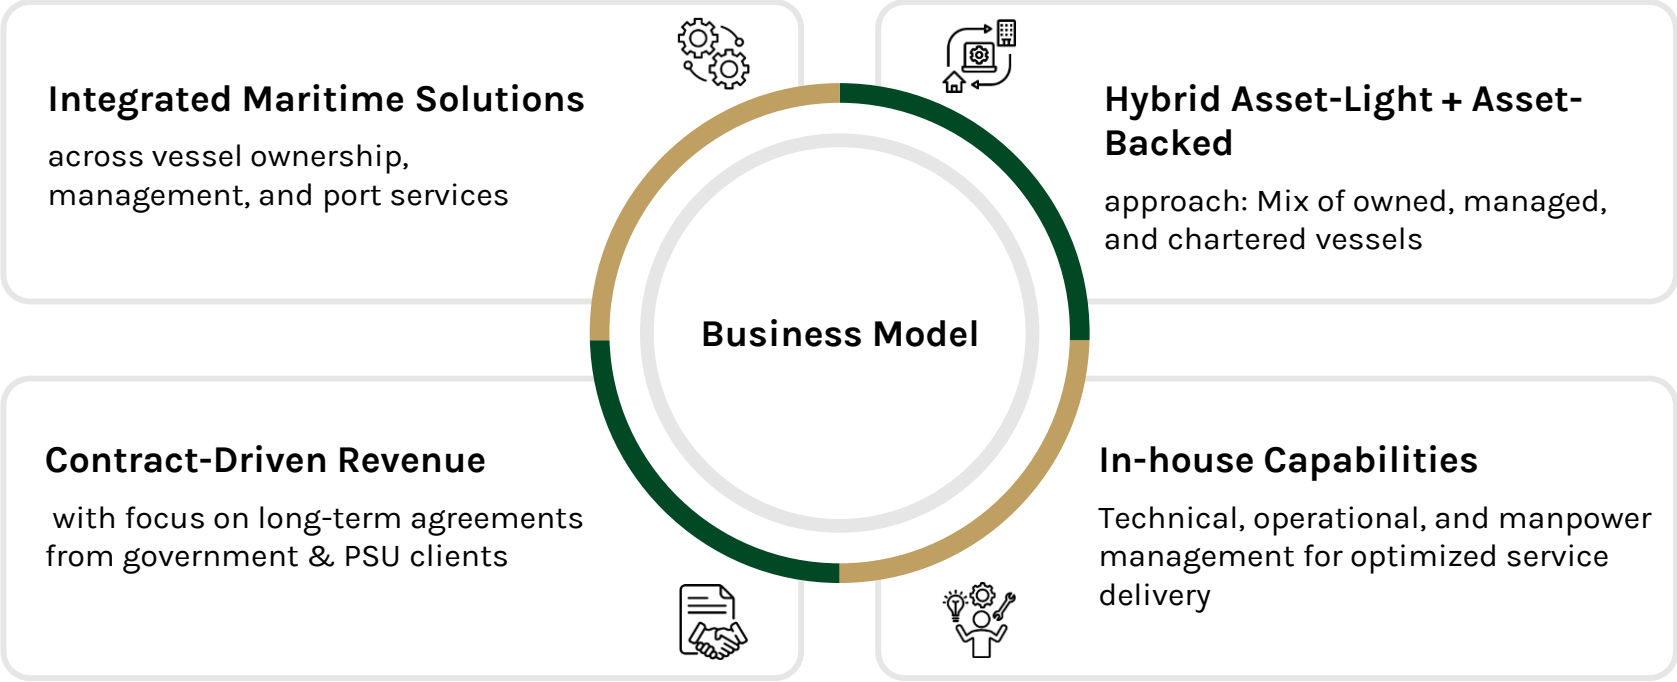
Integrated Maritime Solutions

across vessel ownership, management, and port services

Hybrid Asset-Light + Asset-Backed

approach: Mix of owned, managed, and chartered vessels

Business Model

Contract-Driven Revenue

with focus on long-term agreements from government & PSU clients

In-house Capabilities

Technical, operational, and manpower management for optimized service delivery